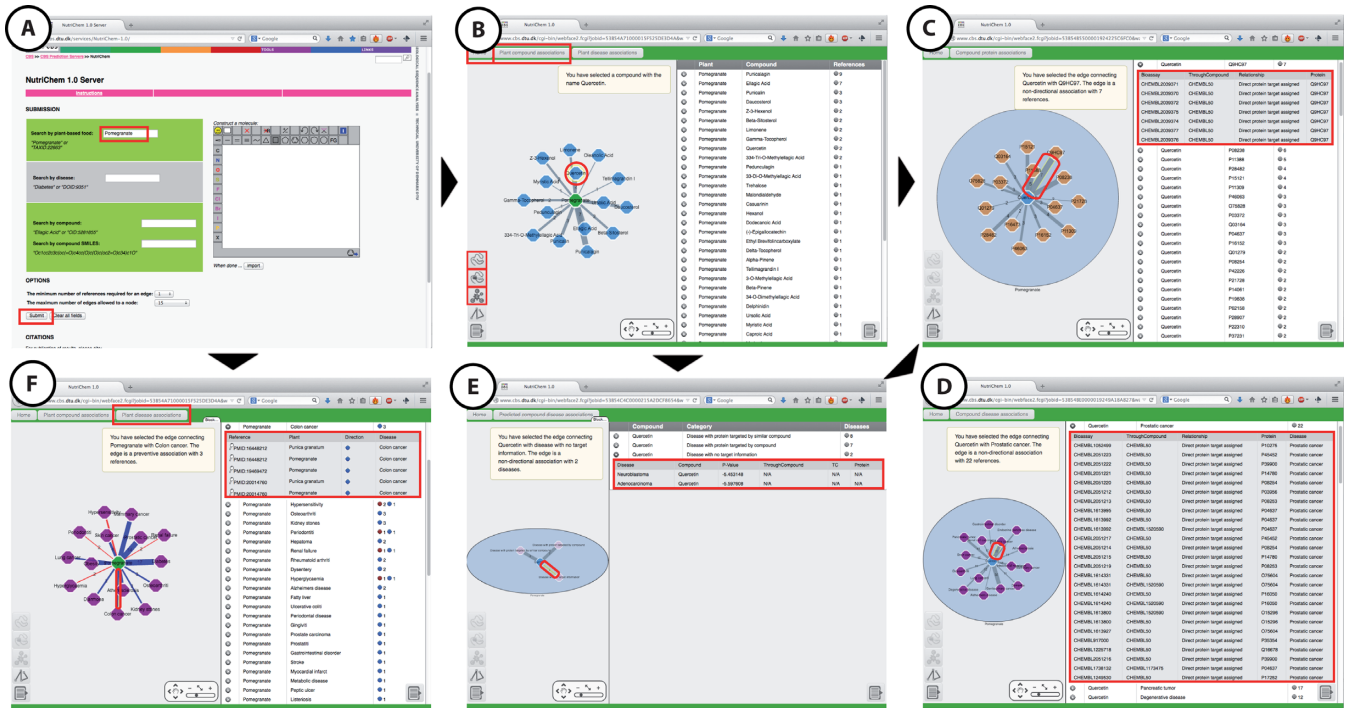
A

NutriChem 1.0 Server

NutriChem 1.0 Server

Instructions

SUBMISSION

Search by plant-based food: Pomegranate

"Pomegranate" or "TAXID:22663"

Search by disease:

"Diabetes" or "DOID:9351"

Search by compound:

"Ellagic Acid" or "CID:5281855"

Search by compound SMILES:

Construct a molecule:

When done ... import

OPTIONS

The minimum number of references required for an edge: 1

The maximum number of edges allowed to a node: 15

Submit Clear all fields

CITATIONS

B

NutriChem 1.0

Plant compound associations Plant disease associations

You have selected a compound with the name Quercetin.

| | Plant | Compound | References |
|---|---|---|---|
| | Pomegranate | Punicalgin | 9 |
| | Pomegranate | Ellagic Acid | 7 |
| | Pomegranate | Punicalin | 3 |
| | Pomegranate | Glucosterol | 3 |
| | Pomegranate | Z-3-Hexenol | 2 |
| | Pomegranate | Beta-Sitosterol | 2 |
| | Pomegranate | Limonene | 2 |
| | Pomegranate | Gamma-Tocopherol | 2 |
| | Pomegranate | Quercetin | 2 |
| | Pomegranate | 3,4,3'-Tri-O-Methylellagic Acid | 2 |
| | Pomegranate | Pedunculagin | 2 |
| | Pomegranate | 3,3'-Di-O-Methylellagic Acid | 2 |
| | Pomegranate | Trehalose | 2 |
| | Pomegranate | Malondialdehyde | 2 |
| | Pomegranate | Casuarinin | 2 |
| | Pomegranate | Hexanol | 2 |
| | Pomegranate | Dodecanoic Acid | 2 |
| | Pomegranate | (-)-Epigallocatechin | 2 |
| | Pomegranate | Ethyl Brevifoliincarboxylate | 2 |
| | Pomegranate | Delta-Tocopherol | 2 |
| | Pomegranate | Alpha-Pinene | 2 |
| | Pomegranate | Tellimagrandin I | 2 |
| | Pomegranate | 3-O-Methylellagic Acid | 2 |
| | Pomegranate | Beta-Pinene | 2 |
| | Pomegranate | 3,4-Di-O-Dimethylellagic Acid | 2 |
| | Pomegranate | Delphinidin | 2 |
| | Pomegranate | Ursolic Acid | 2 |
| | Pomegranate | Myristic Acid | 2 |
| | Pomegranate | Caproic Acid | 2 |

C

NutriChem 1.0

Compound protein associations

You have selected the edge connecting Quercetin with Q9HC97. The edges is a non-directional association with 7 references.

| Bioassay | ThroughCompound | Relationship | Protein |
|---|---|---|---|
| CHEMBL2039371 | CHEMBL50 | Direct protein target assigned | Q9HC97 |
| CHEMBL2039370 | CHEMBL50 | Direct protein target assigned | Q9HC97 |
| CHEMBL2039372 | CHEMBL50 | Direct protein target assigned | Q9HC97 |
| CHEMBL2039375 | CHEMBL50 | Direct protein target assigned | Q9HC97 |
| CHEMBL2039376 | CHEMBL50 | Direct protein target assigned | Q9HC97 |
| CHEMBL2039377 | CHEMBL50 | Direct protein target assigned | Q9HC97 |
| CHEMBL2039378 | CHEMBL50 | Direct protein target assigned | Q9HC97 |

Quercetin P08238 6
Quercetin P11388 5
Quercetin P28482 4
Quercetin P15121 4
Quercetin P11309 4
Quercetin P49083 3
Quercetin O75828 3
Quercetin P05372 3
Quercetin Q03164 3
Quercetin P04637 3
Quercetin P16152 3
Quercetin Q01279 2
Quercetin P08254 2
Quercetin P42226 2
Quercetin P21728 2
Quercetin P14061 2
Quercetin P19838 2
Quercetin P52108 2
Quercetin P28907 2
Quercetin P22310 2
Quercetin P37231 2

Pomegranate

F

NutriChem 1.0

Home Plant compound associations Plant disease associations

You have selected the edge connecting Pomegranate with Colon cancer. The edge is a preventive association with 3 references.

| Reference | Plant | Direction | Disease |
|---|---|---|---|
| PMID:16448212 | Punica granatum | | Colon cancer |
| PMID:16448212 | Pomegranate | | Colon cancer |
| PMID:19469470 | Pomegranate | | Colon cancer |
| PMID:20014760 | Punica granatum | | Colon cancer |
| PMID:20014760 | Pomegranate | | Colon cancer |

Pomegranate Hypersensitivity
Pomegranate Osteoarthritis
Pomegranate Kidney stones
Pomegranate Periodontitis
Pomegranate Hepatoma
Pomegranate Renal failure
Pomegranate Rheumatoid arthritis
Pomegranate Dysentery
Pomegranate Hyperglycaemia
Pomegranate Alzheimers disease
Pomegranate Fatty liver
Pomegranate Ulcerative colitis
Pomegranate Periodontal disease
Pomegranate Gingivitis
Pomegranate Prostate carcinoma
Pomegranate Prostatitis
Pomegranate Gastrointestinal disorder
Pomegranate Stroke
Pomegranate Myocardial Infarct
Pomegranate Metabolic disease
Pomegranate Peptic ulcer
Pomegranate Listeriosis

E

NutriChem 1.0

Home Predicted compound disease associations

You have selected the edge connecting Quercetin with disease with no target information. The edge is a non-directional association with 2 diseases.

| | Compound | Category | Diseases |
|---|---|---|---|
| | Quercetin | Disease with protein targeted by similar compound | 8 |
| | Quercetin | Disease with protein targeted by compound | 7 |
| | Quercetin | Disease with no target information | 2 |

| Disease | Compound | P-Value | ThroughCompound | TC | Protein |
|---|---|---|---|---|---|
| Neuroblastoma | Quercetin | -5.452149 | N/A | N/A | N/A |
| Adenocarcinoma | Quercetin | -5.597908 | N/A | N/A | N/A |

D

NutriChem 1.0

Home Compound disease associations

You have selected the edge connecting Quercetin with Prostatic cancer. The edge is a non-directional association with 22 references.

Quercetin Prostatic cancer 22

| Bioassay | ThroughCompound | Relationship | Protein | Disease |
|---|---|---|---|---|
| CHEMBL1062499 | CHEMBL50 | Direct protein target assigned | P10275 | Prostatic cancer |
| CHEMBL2001223 | CHEMBL50 | Direct protein target assigned | P45452 | Prostatic cancer |
| CHEMBL2001222 | CHEMBL50 | Direct protein target assigned | P35900 | Prostatic cancer |
| CHEMBL2001221 | CHEMBL50 | Direct protein target assigned | P14780 | Prostatic cancer |
| CHEMBL2001220 | CHEMBL50 | Direct protein target assigned | P08254 | Prostatic cancer |
| CHEMBL2001212 | CHEMBL50 | Direct protein target assigned | P03956 | Prostatic cancer |
| CHEMBL2001213 | CHEMBL50 | Direct protein target assigned | P08253 | Prostatic cancer |
| CHEMBL1613965 | CHEMBL50 | Direct protein target assigned | P04637 | Prostatic cancer |
| CHEMBL1613992 | CHEMBL50 | Direct protein target assigned | P04637 | Prostatic cancer |
| CHEMBL1613992 | CHEMBL1520090 | Direct protein target assigned | P04637 | Prostatic cancer |
| CHEMBL2001217 | CHEMBL50 | Direct protein target assigned | P45452 | Prostatic cancer |
| CHEMBL2001214 | CHEMBL50 | Direct protein target assigned | P08254 | Prostatic cancer |
| CHEMBL2001215 | CHEMBL50 | Direct protein target assigned | P14780 | Prostatic cancer |
| CHEMBL2001219 | CHEMBL50 | Direct protein target assigned | P08253 | Prostatic cancer |
| CHEMBL1614331 | CHEMBL50 | Direct protein target assigned | O75604 | Prostatic cancer |
| CHEMBL1614331 | CHEMBL1520090 | Direct protein target assigned | O75604 | Prostatic cancer |
| CHEMBL1614240 | CHEMBL50 | Direct protein target assigned | P15056 | Prostatic cancer |
| CHEMBL1614240 | CHEMBL1520090 | Direct protein target assigned | P15056 | Prostatic cancer |
| CHEMBL1613800 | CHEMBL1520090 | Direct protein target assigned | O15296 | Prostatic cancer |
| CHEMBL1613800 | CHEMBL50 | Direct protein target assigned | O15296 | Prostatic cancer |
| CHEMBL1613927 | CHEMBL50 | Direct protein target assigned | O75604 | Prostatic cancer |
| CHEMBL917000 | CHEMBL50 | Direct protein target assigned | P35354 | Prostatic cancer |
| CHEMBL1225718 | CHEMBL50 | Direct protein target assigned | Q16678 | Prostatic cancer |
| CHEMBL2001216 | CHEMBL50 | Direct protein target assigned | P35900 | Prostatic cancer |
| CHEMBL1738132 | CHEMBL1173476 | Direct protein target assigned | P04637 | Prostatic cancer |
| CHEMBL1249830 | CHEMBL50 | Direct protein target assigned | P17252 | Prostatic cancer |

Quercetin Pancreatic tumor 17
Quercetin Degenerative disease 12

Pomegranate